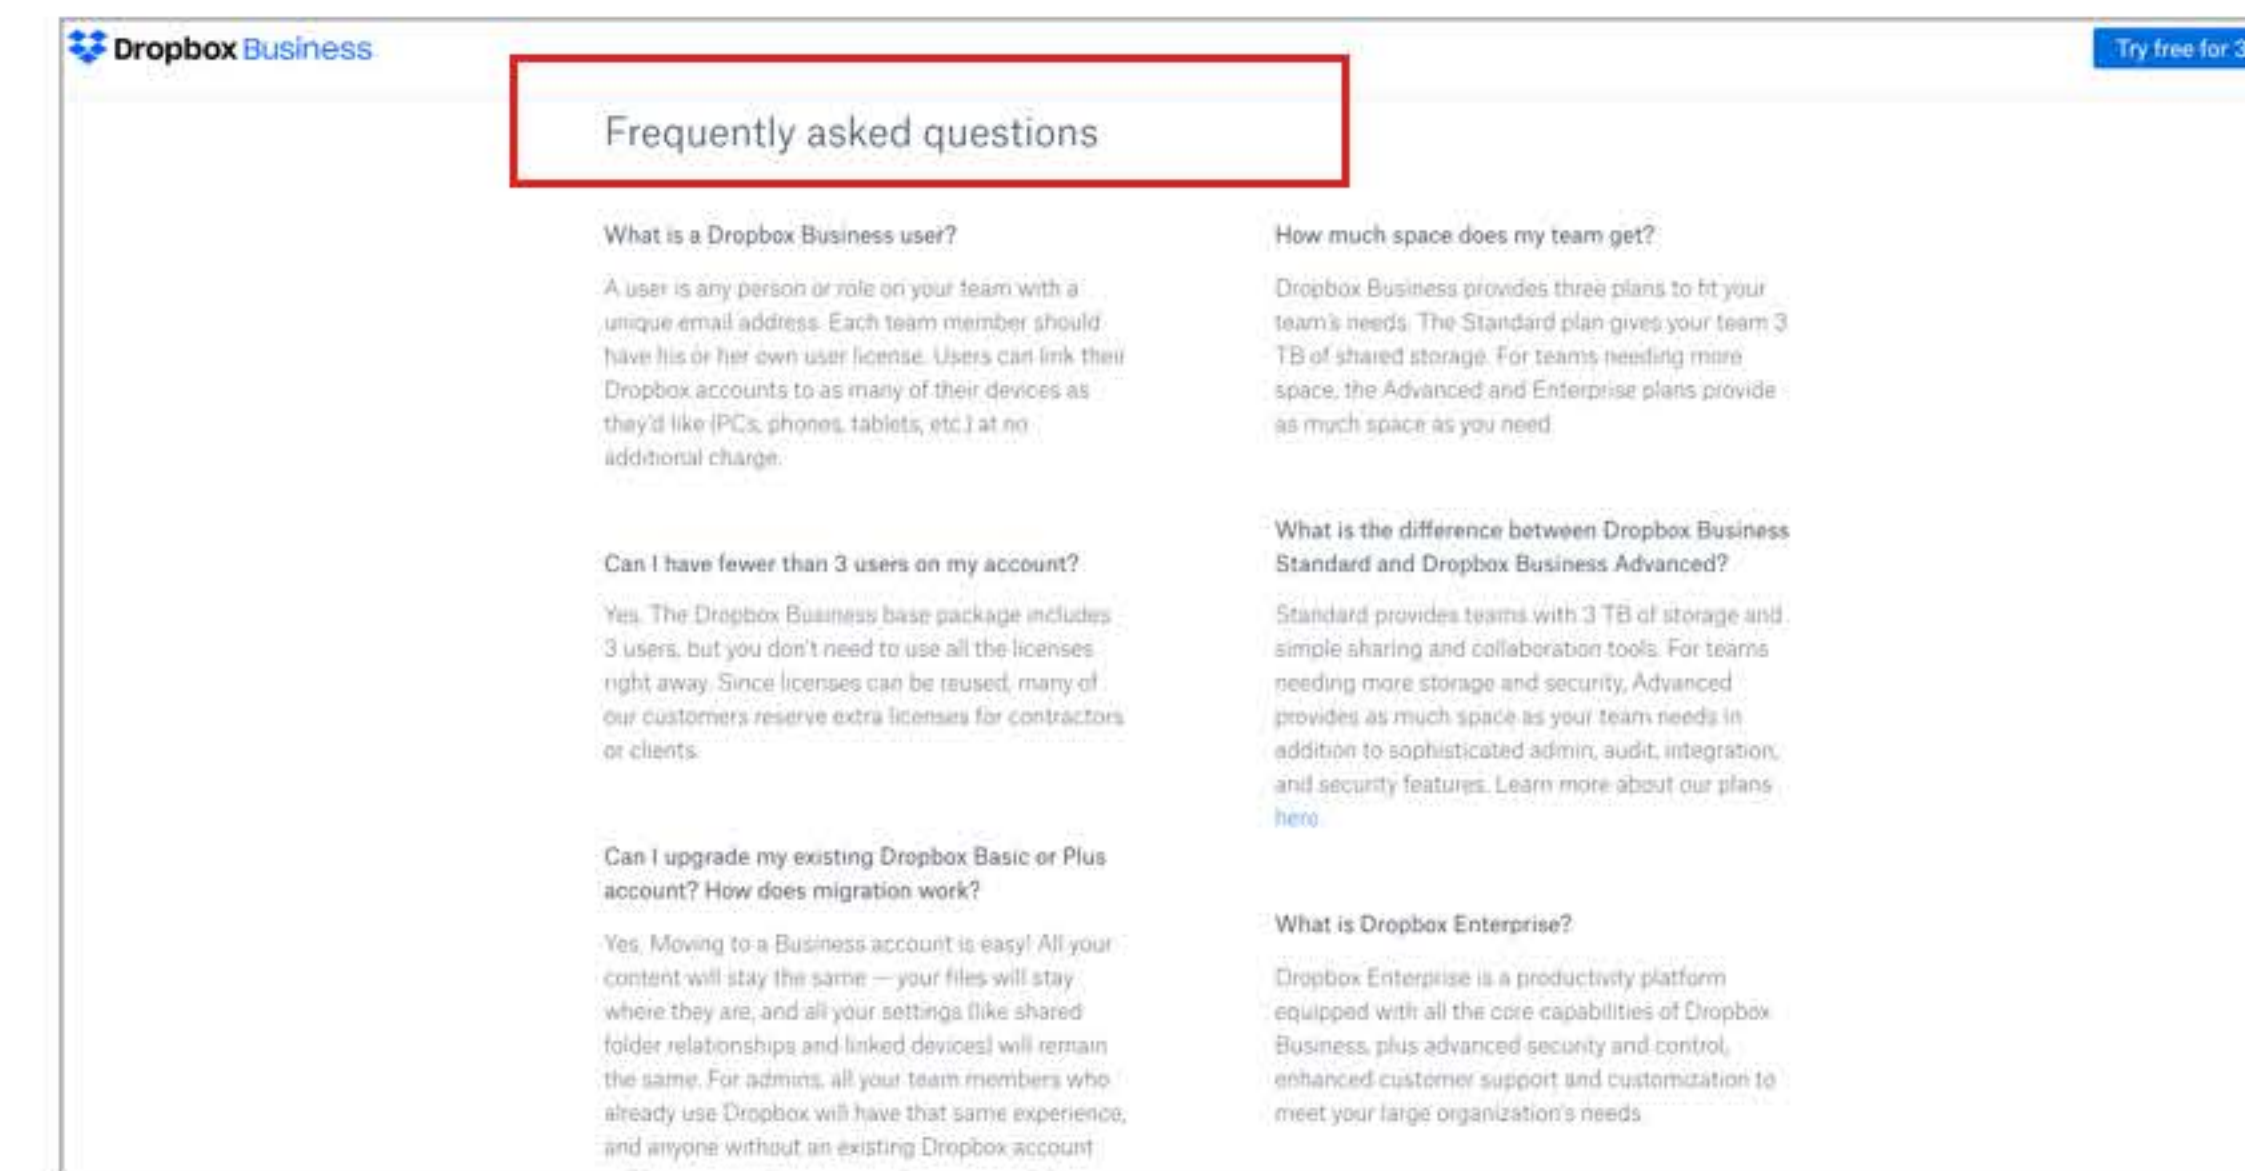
Dropbox Business

Try free for 3

Frequently asked questions

What is a Dropbox Business user?

A user is any person or role on your team with a unique email address. Each team member should have his or her own user license. Users can link their Dropbox accounts to as many of their devices as they'd like (PCs, phones, tablets, etc.) at no additional charge.

Can I have fewer than 3 users on my account?

Yes. The Dropbox Business base package includes 3 users, but you don't need to use all the licenses right away. Since licenses can be reused, many of our customers reserve extra licenses for contractors or clients.

Can I upgrade my existing Dropbox Basic or Plus account? How does migration work?

Yes. Moving to a Business account is easy! All your content will stay the same — your files will stay where they are, and all your settings (like shared folder relationships and linked devices) will remain the same. For admins, all your team members who already use Dropbox will have that same experience, and anyone without an existing Dropbox account

How much space does my team get?

Dropbox Business provides three plans to fit your team's needs. The Standard plan gives your team 3 TB of shared storage. For teams needing more space, the Advanced and Enterprise plans provide as much space as you need.

What is the difference between Dropbox Business Standard and Dropbox Business Advanced?

Standard provides teams with 3 TB of storage and simple sharing and collaboration tools. For teams needing more storage and security, Advanced provides as much space as your team needs in addition to sophisticated admin, audit, integration, and security features. Learn more about our plans here.

What is Dropbox Enterprise?

Dropbox Enterprise is a productivity platform equipped with all the core capabilities of Dropbox Business, plus advanced security and control, enhanced customer support and customization to meet your large organization's needs.